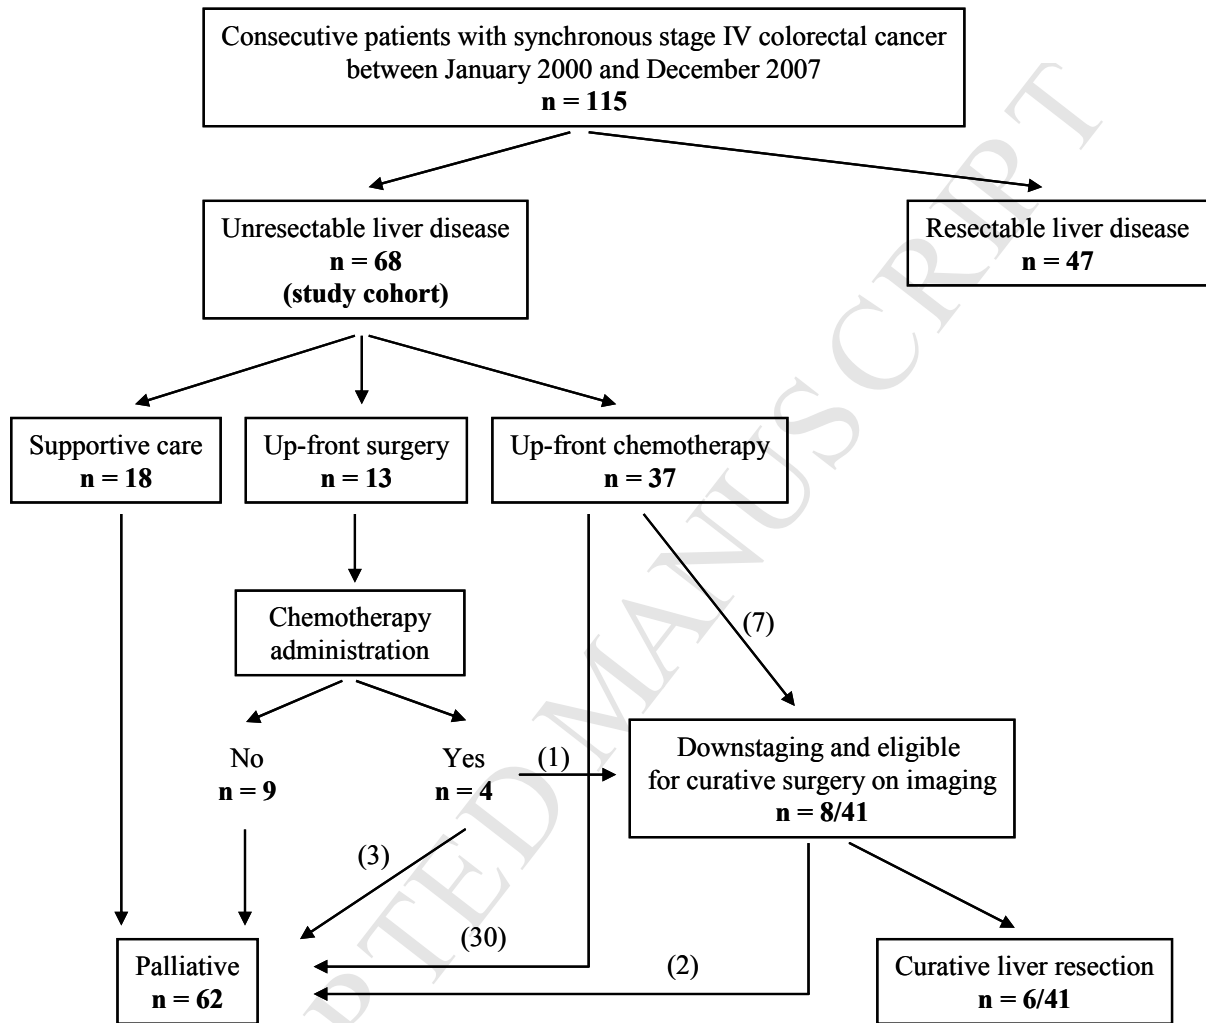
Consecutive patients with synchronous stage IV colorectal cancer between January 2000 and December 2007
n = 115

Unresectable liver disease
n = 68
(study cohort)

Resectable liver disease
n = 47

Supportive care
n = 18

Up-front surgery
n = 13

Up-front chemotherapy
n = 37

Chemotherapy administration

(7)

No
n = 9

Yes
n = 4

(1)

Downstaging and eligible for curative surgery on imaging
n = 8/41

(3)

(30)

(2)

Palliative
n = 62

Curative liver resection
n = 6/41

ACCEPTED MANUSCRIPT